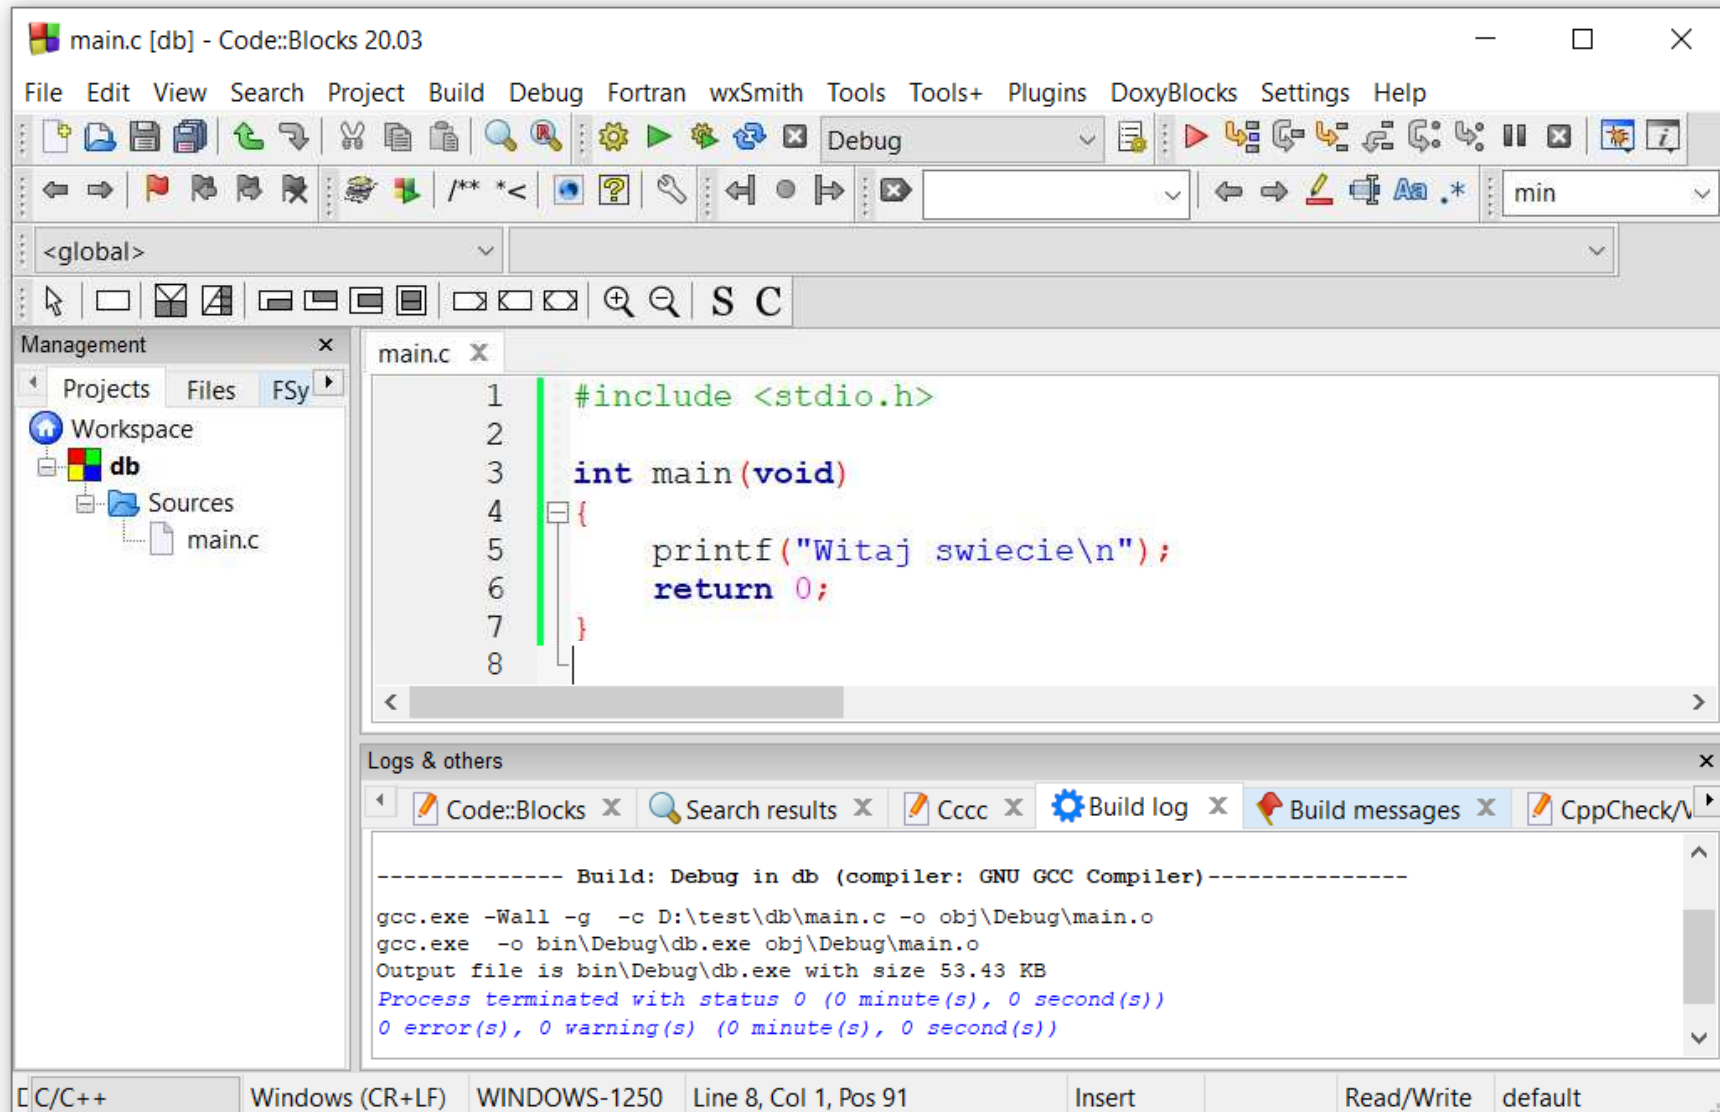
main.c [db] - Code::Blocks 20.03

File Edit View Search Project Build Debug Fortran wxSmith Tools Tools+ Plugins DoxyBlocks Settings Help

Debug

/** *<

min

<global>

S C

Management

Projects Files FSy

Workspace
db
Sources
main.c

main.c

1 #include <stdio.h>
2
3 int main(void)
4 {
5 printf("Witaj swiecie\n");
6 return 0;
7 }
8

Logs & others

Code::Blocks Search results Cccc Build log Build messages CppCheck/V

-------------- Build: Debug in db (compiler: GNU GCC Compiler)---------------
gcc.exe -Wall -g -c D:\test\db\main.c -o obj\Debug\main.o
gcc.exe -o bin\Debug\db.exe obj\Debug\main.o
Output file is bin\Debug\db.exe with size 53.43 KB
Process terminated with status 0 (0 minute(s), 0 second(s))
0 error(s), 0 warning(s) (0 minute(s), 0 second(s))

C/C++ Windows (CR+LF) WINDOWS-1250 Line 8, Col 1, Pos 91 Insert Read/Write default